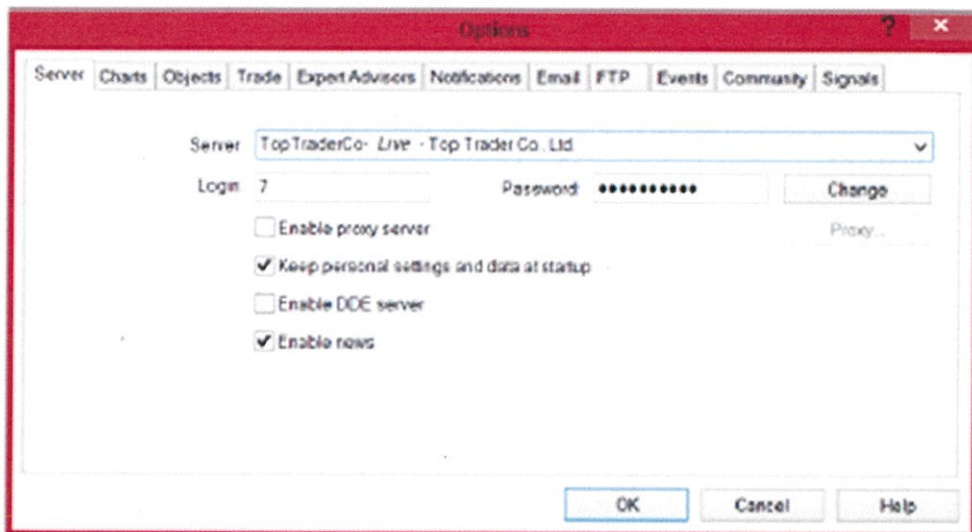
Options

?

Server | Charts | Objects | Trade | Expert Advisors | Notifications | Email | FTP | Events | Community | Signals

Server TopTraderCo- Live - Top Trader Co. Ltd.

Login 7

Password ••••••••••

Change

Enable proxy server

Proxy...

Keep personal settings and data at startup

Enable DDE server

Enable news

OK

Cancel

Help